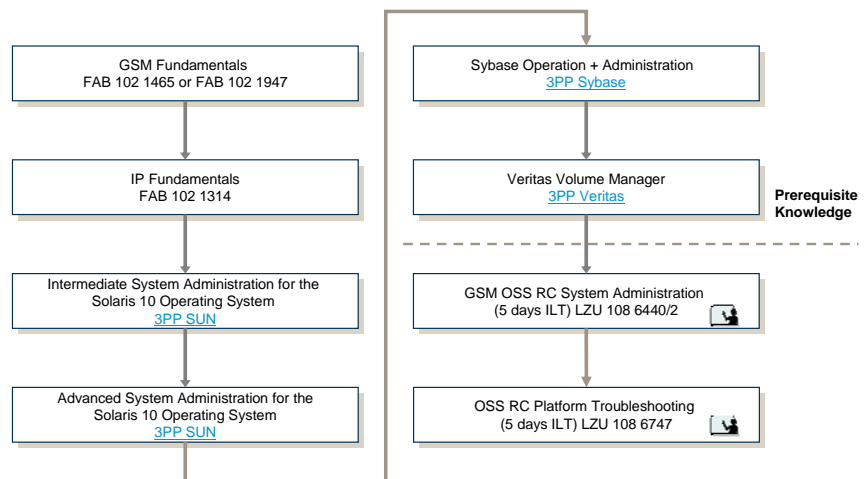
GSM Fundamentals
FAB 102 1465 or FAB 102 1947

IP Fundamentals
FAB 102 1314

Intermediate System Administration for the Solaris 10 Operating System
3PP SUN

Advanced System Administration for the Solaris 10 Operating System
3PP SUN

Sybase Operation + Administration
3PP Sybase

Veritas Volume Manager
3PP Veritas

Prerequisite Knowledge

GSM OSS RC System Administration
(5 days ILT) LZU 108 6440/2

OSS RC Platform Troubleshooting
(5 days ILT) LZU 108 6747